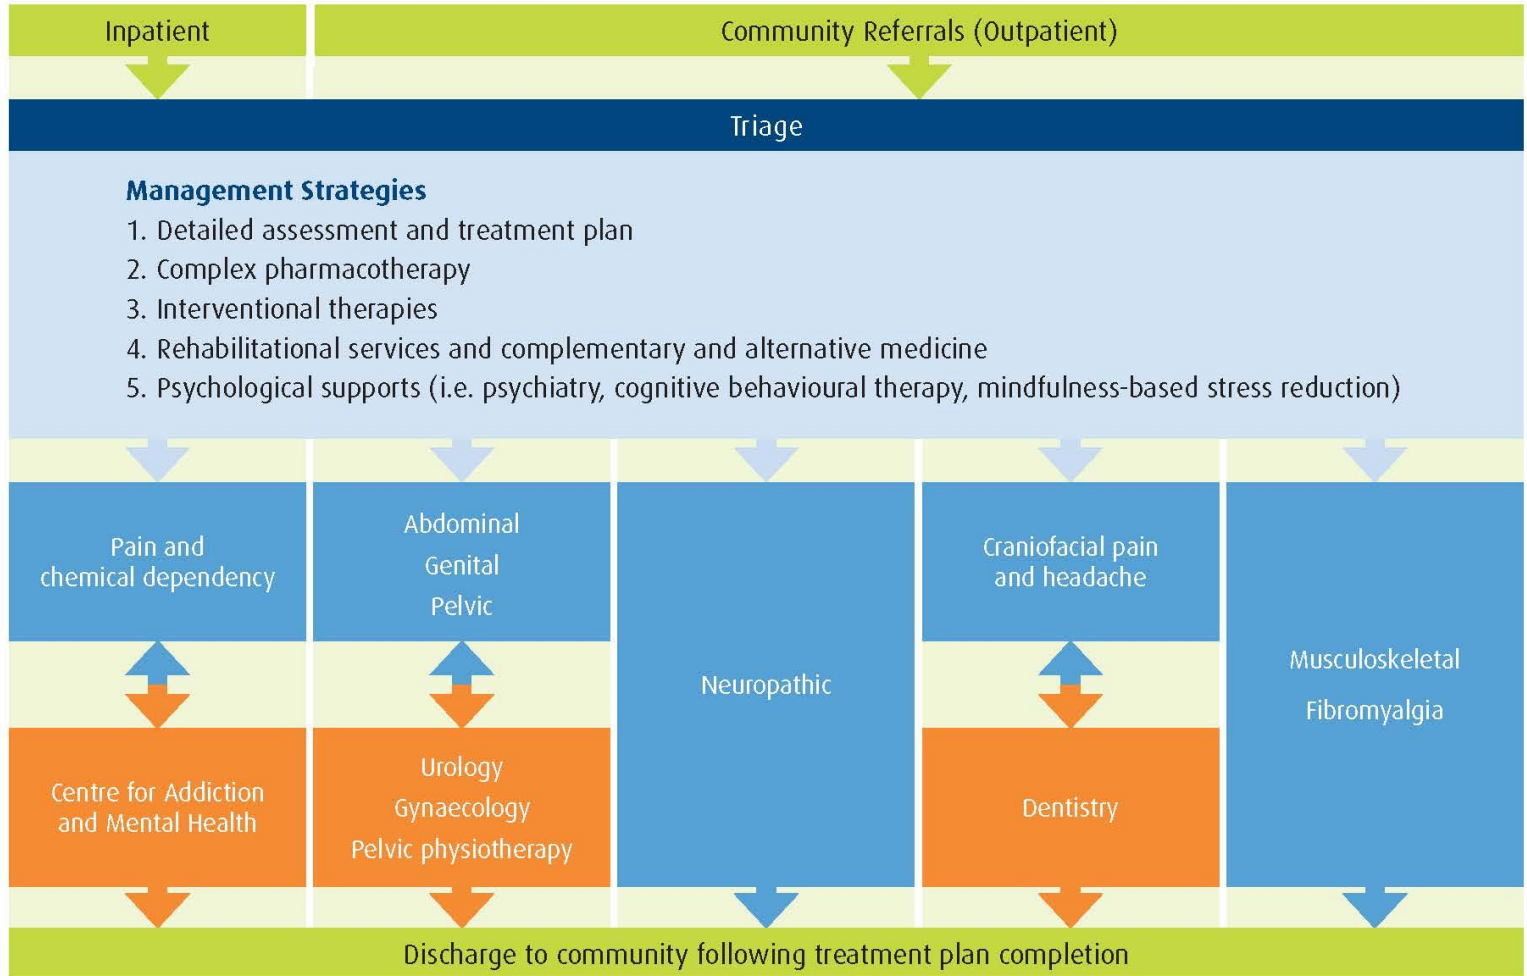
Inpatient

Community Referrals (Outpatient)

Triage

Management Strategies

1. Detailed assessment and treatment plan
2. Complex pharmacotherapy
3. Interventional therapies
4. Rehabilitational services and complementary and alternative medicine
5. Psychological supports (i.e. psychiatry, cognitive behavioural therapy, mindfulness-based stress reduction)

Pain and chemical dependency

Abdominal
Genital
Pelvic

Neuropathic

Craniofacial pain and headache

Musculoskeletal
Fibromyalgia

Centre for Addiction and Mental Health

Urology
Gynaecology
Pelvic physiotherapy

Dentistry

Discharge to community following treatment plan completion